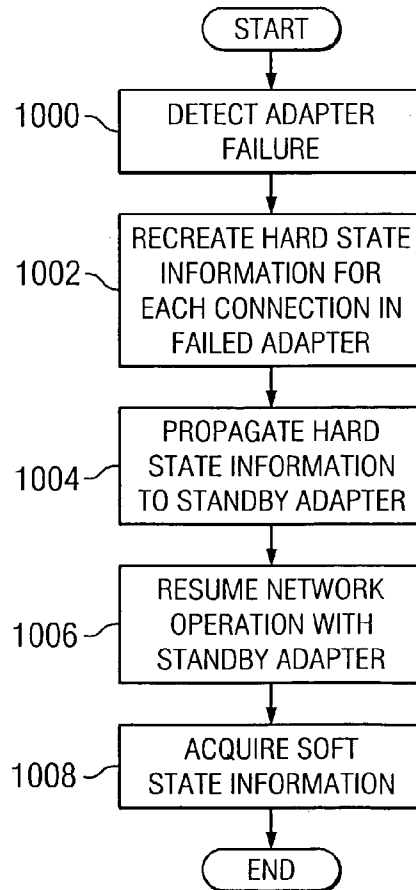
START

1000 DETECT ADAPTER FAILURE

1002 RECREATE HARD STATE INFORMATION FOR EACH CONNECTION IN FAILED ADAPTER

1004 PROPAGATE HARD STATE INFORMATION TO STANDBY ADAPTER

1006 RESUME NETWORK OPERATION WITH STANDBY ADAPTER

1008 ACQUIRE SOFT STATE INFORMATION

END